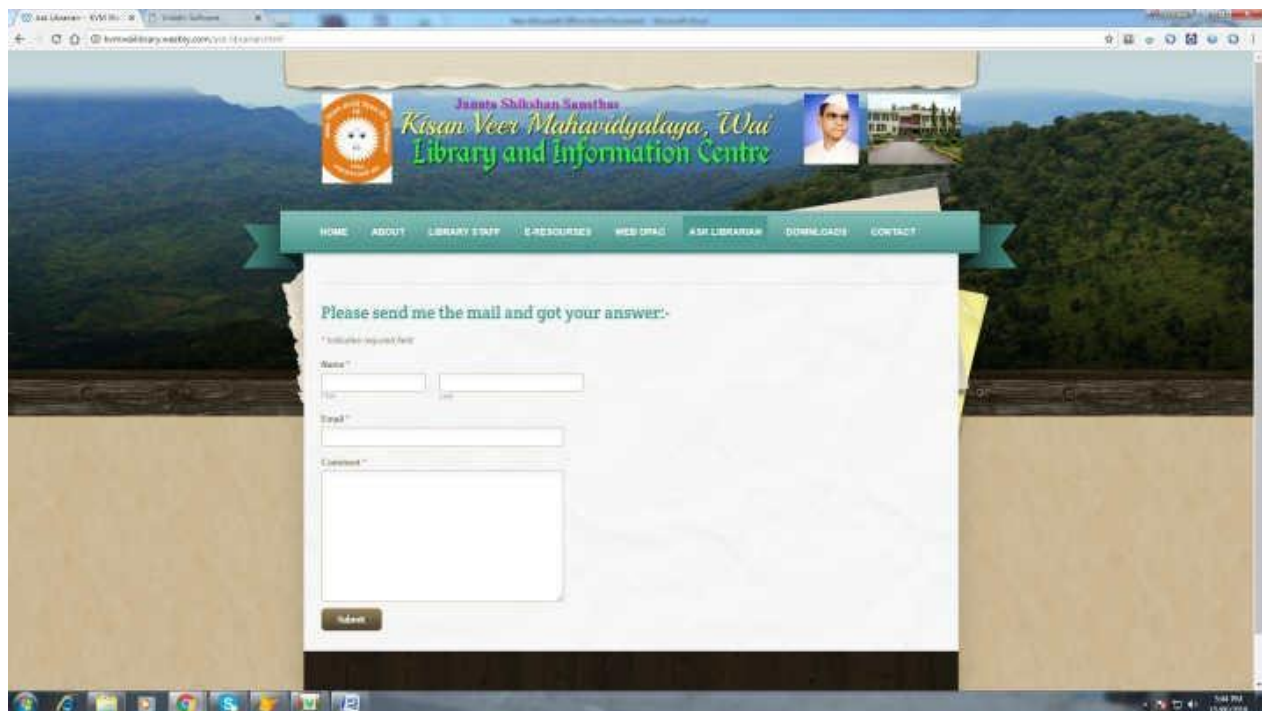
Ask Librarian - KVM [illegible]

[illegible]

kvmwailibrary.weebly.com/ask-librarian.html

Janata Shikshan Sanstha's
Kisan Veer Mahavidyalaya, Wai
Library and Information Centre

HOME ABOUT LIBRARY STAFF E-RESOURSES WEB OPAC ASK LIBRARIAN DOWNLOADS CONTACT

Please send me the mail and got your answer:-

* Indicates required field

Name *

First Last

Email *

Comment *

Submit

5:44 PM
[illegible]